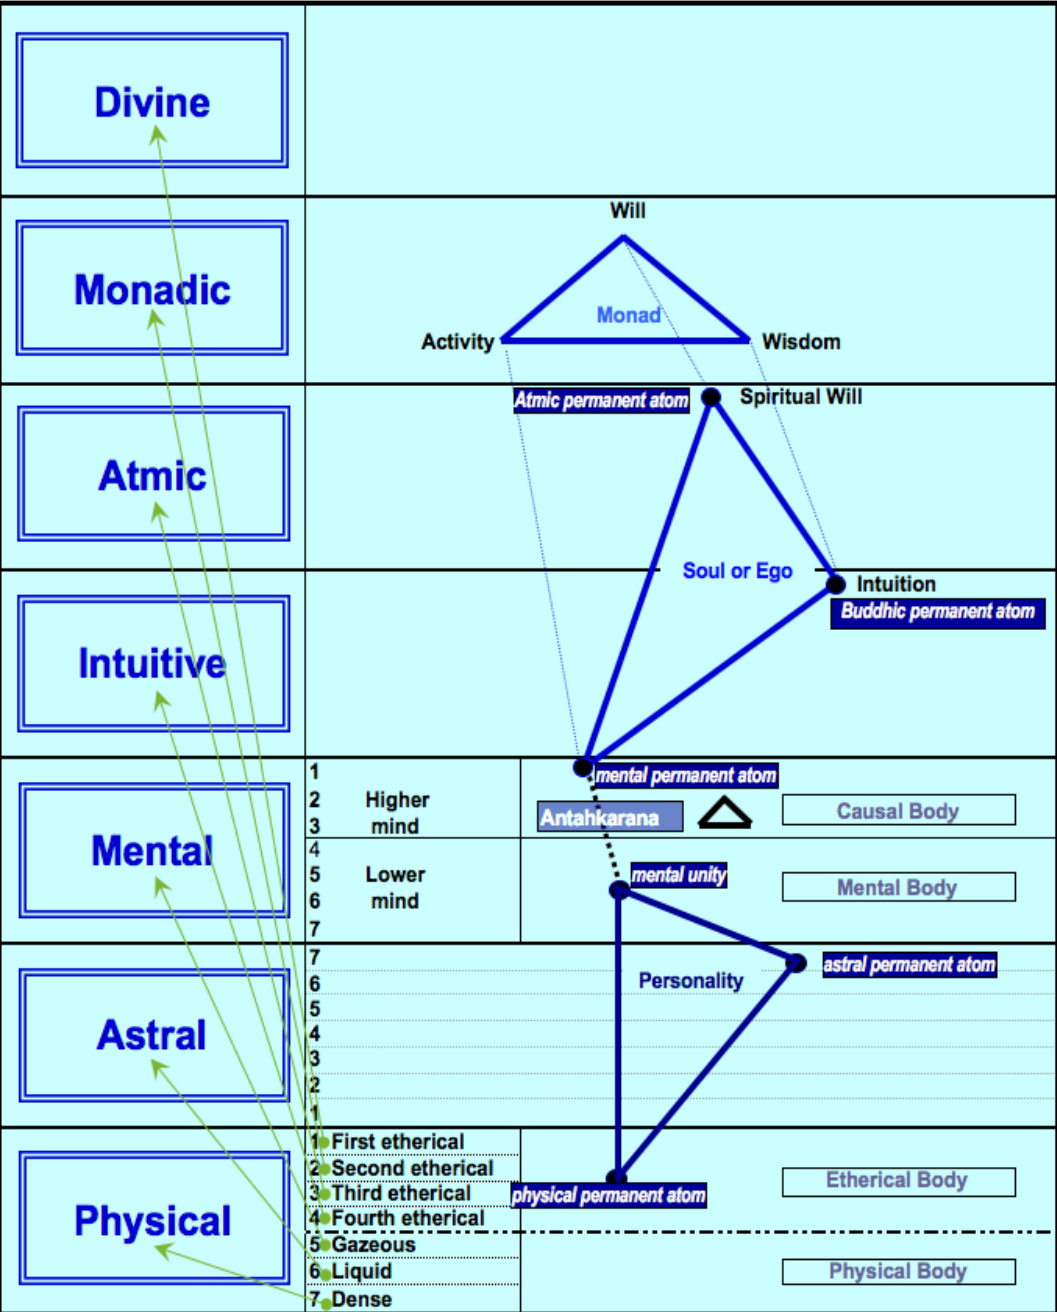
Divine

Monadic

Will

Monad

Activity

Wisdom

Atmic

Atmic permanent atom

Spiritual Will

Intuitive

Soul or Ego

Intuition

Buddhic permanent atom

Mental

1
2 Higher
3 mind
4
5 Lower
6 mind
7

mental permanent atom

Antahkarana

Causal Body

mental unity

Mental Body

Astral

7
6
5
4
3
2
1

Personality

astral permanent atom

Physical

1 First etherical
2 Second etherical
3 Third etherical
4 Fourth etherical
5 Gazeous
6 Liquid
7 Dense

physical permanent atom

Etherical Body

Physical Body